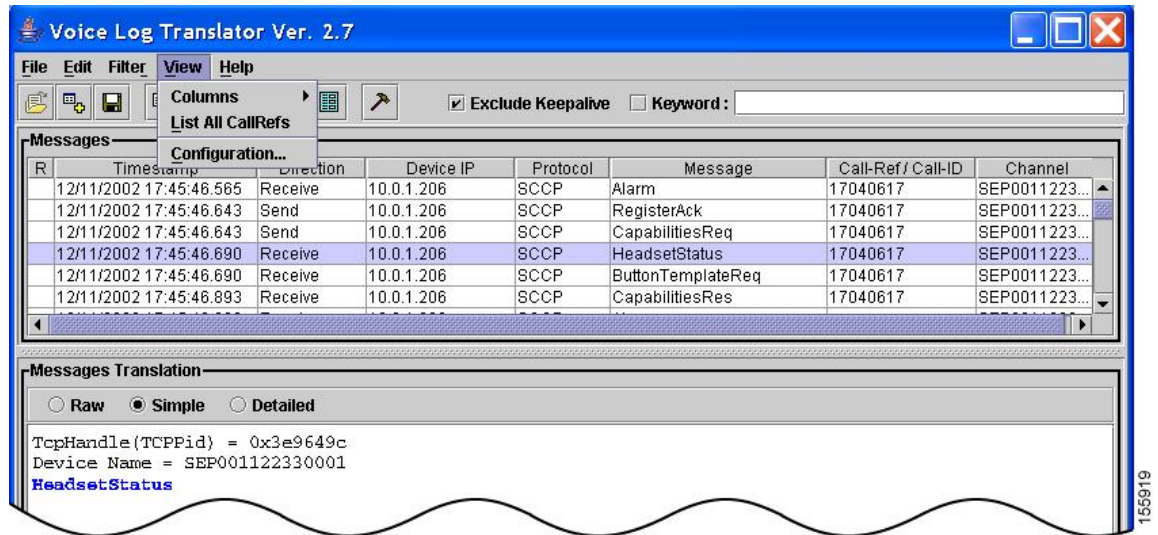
Voice Log Translator Ver. 2.7

File Edit Filter View Help

Columns
List All CallRefs
Configuration...

Exclude Keepalive Keyword :

Messages

| R | Timestamp | Direction | Device IP | Protocol | Message | Call-Ref / Call-ID | Channel |
|---|---|---|---|---|---|---|---|
| | 12/11/2002 17:45:46.565 | Receive | 10.0.1.206 | SCCP | Alarm | 17040617 | SEP0011223... |
| | 12/11/2002 17:45:46.643 | Send | 10.0.1.206 | SCCP | RegisterAck | 17040617 | SEP0011223... |
| | 12/11/2002 17:45:46.643 | Send | 10.0.1.206 | SCCP | CapabilitiesReq | 17040617 | SEP0011223... |
| | 12/11/2002 17:45:46.690 | Receive | 10.0.1.206 | SCCP | HeadsetStatus | 17040617 | SEP0011223... |
| | 12/11/2002 17:45:46.690 | Receive | 10.0.1.206 | SCCP | ButtonTemplateReq | 17040617 | SEP0011223... |
| | 12/11/2002 17:45:46.893 | Receive | 10.0.1.206 | SCCP | CapabilitiesRes | 17040617 | SEP0011223... |

Messages Translation

Raw Simple Detailed

TcpHandle(TCPPid) = 0x3e9649c
Device Name = SEP001122330001
HeadsetStatus

155919